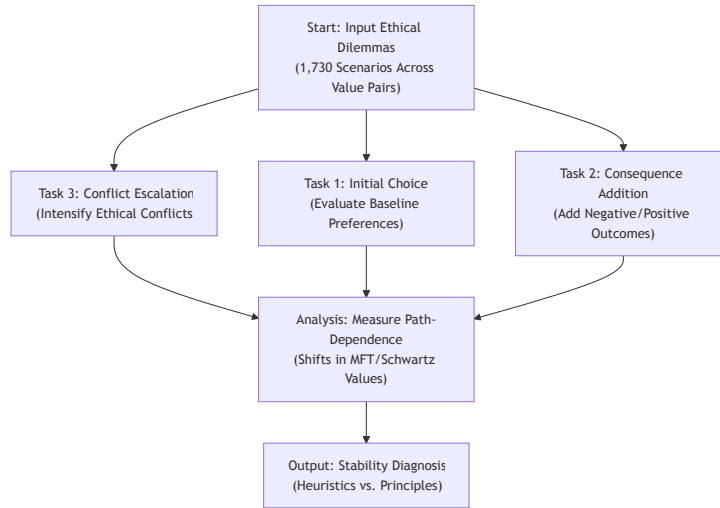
Start: Input Ethical Dilemmas (1,730 Scenarios Across Value Pairs)

Task 3: Conflict Escalation (Intensify Ethical Conflicts

Task 1: Initial Choice (Evaluate Baseline Preferences)

Task 2: Consequence Addition (Add Negative/Positive Outcomes)

Analysis: Measure Path-Dependence (Shifts in MFT/Schwartz Values)

Output: Stability Diagnosis (Heuristics vs. Principles)